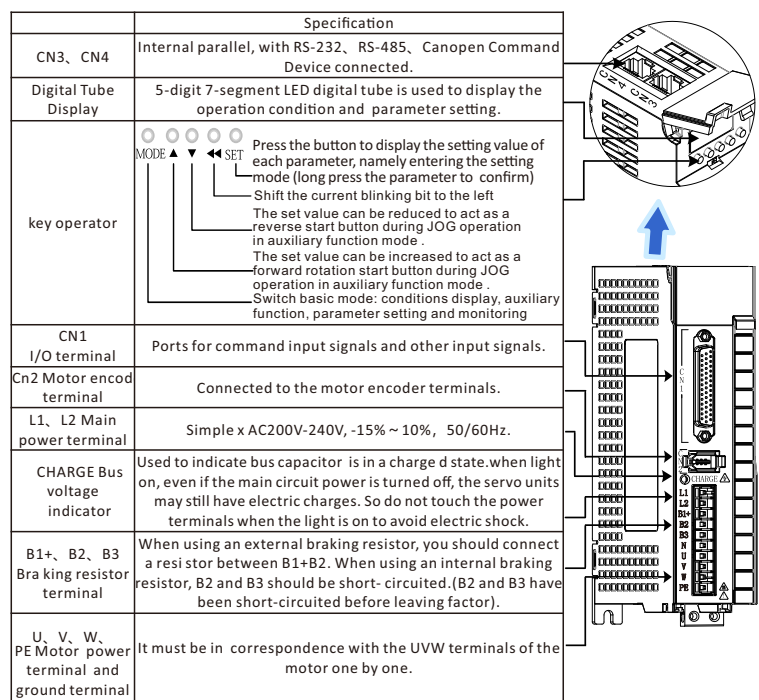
| | Specification |
|---|---|
| CN3、CN4 | Internal parallel, with RS-232、RS-485、Canopen Command Device connected. |
| Digital Tube Display | 5-digit 7-segment LED digital tube is used to display the operation condition and parameter setting. |
| key operator | MODE ▲ ▼ ◀◀ SET<br>Press the button to display the setting value of each parameter, namely entering the setting mode (long press the parameter to confirm)<br>Shift the current blinking bit to the left<br>The set value can be reduced to act as a reverse start button during JOG operation in auxiliary function mode .<br>The set value can be increased to act as a forward rotation start button during JOG operation in auxiliary function mode .<br>Switch basic mode: conditions display, auxiliary function, parameter setting and monitoring |
| CN1 I/O terminal | Ports for command input signals and other input signals. |
| Cn2 Motor encod terminal | Connected to the motor encoder terminals. |
| L1、L2 Main power terminal | Simple x AC200V-240V, -15% ~ 10%, 50/60Hz. |
| CHARGE Bus voltage indicator | Used to indicate bus capacitor is in a charge d state.when light on, even if the main circuit power is turned off, the servo units may still have electric charges. So do not touch the power terminals when the light is on to avoid electric shock. |
| B1+、B2、B3 Bra king resistor terminal | When using an external braking resistor, you should connect a resi stor between B1+B2. When using an internal braking resistor, B2 and B3 should be short- circuited.(B2 and B3 have been short-circuited before leaving factor). |
| U、V、W、PE Motor power terminal and ground terminal | It must be in correspondence with the UVW terminals of the motor one by one. |

CN4 CN3

CN1

CHARGE
L1 L2 B1+ B2 B3 N U V W PE